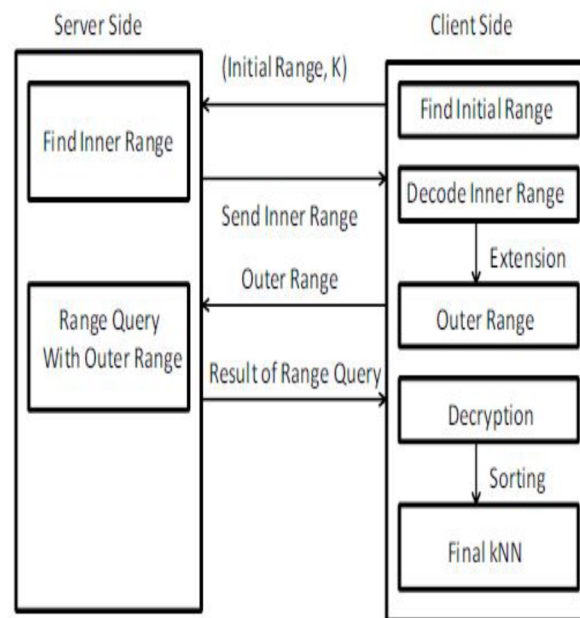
Server Side

Client Side

(Initial Range, K)

Find Inner Range

Find Initial Range

Decode Inner Range

Send Inner Range

Extension

Outer Range

Range Query With Outer Range

Outer Range

Result of Range Query

Decryption

Sorting

Final kNN